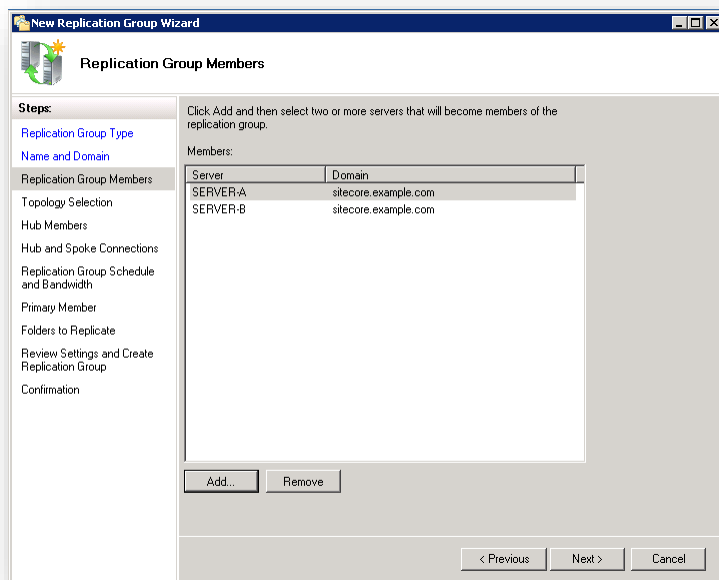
New Replication Group Wizard

Replication Group Members

Steps:
Replication Group Type
Name and Domain
Replication Group Members
Topology Selection
Hub Members
Hub and Spoke Connections
Replication Group Schedule and Bandwidth
Primary Member
Folders to Replicate
Review Settings and Create Replication Group
Confirmation

Click Add and then select two or more servers that will become members of the replication group.

Members:

| Server | Domain |
|---|---|
| SERVER-A | sitecore.example.com |
| SERVER-B | sitecore.example.com |

Add... Remove

< Previous Next > Cancel